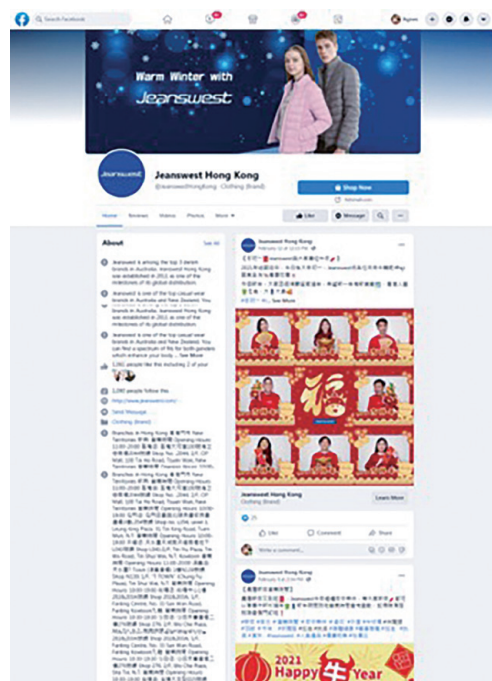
Search Facebook

Warm Winter with Jeanswest

Jeanswest

Jeanswest Hong Kong
@JeanswestHongKong · Clothing (Brand)

Shop Now

Home Reviews Videos Photos More

Like Message

About See All

Jeanswest is among the top 3 denim brands in Australia. Jeanswest Hong Kong was established in 2012 as one of the milestones of its global distribution.

Jeanswest is one of the top casual wear brands in Australia and New Zealand. Jeanswest Hong Kong was established in 2012 as one of the milestones of its global distribution.

Jeanswest is one of the top casual wear brands in Australia and New Zealand. You can find a spectrum of fits for both genders which enhance your body ... See More

people like this

people follow this

http://www.jeanswest.com/

Send Message

Clothing (Brand)

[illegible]

Jeanswest Hong Kong

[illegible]

See More

Jeanswest Hong Kong

Learn More

Like Comment Share

Write a comment...

Jeanswest Hong Kong

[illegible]

2021 Happy 牛 Year